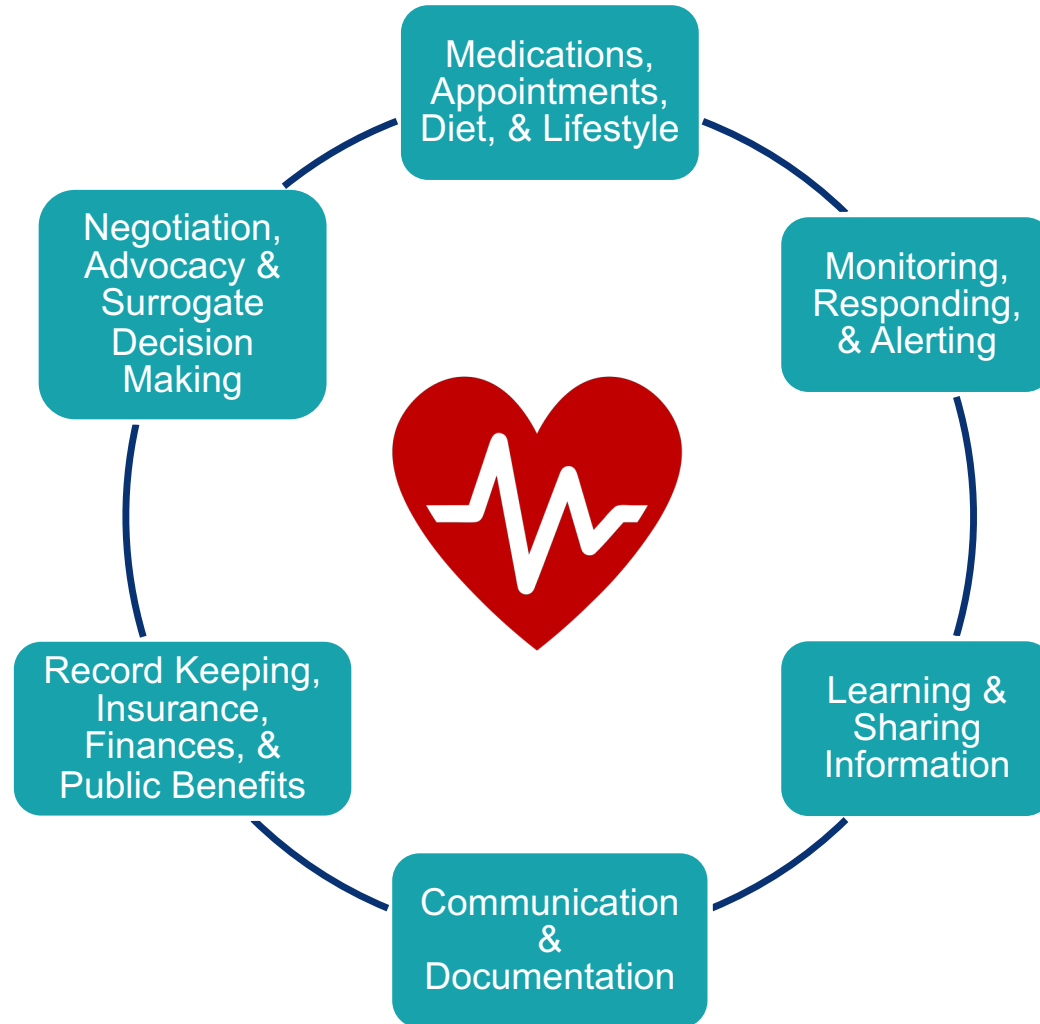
Medications, Appointments, Diet, & Lifestyle

Monitoring, Responding, & Alerting

Learning & Sharing Information

Communication & Documentation

Record Keeping, Insurance, Finances, & Public Benefits

Negotiation, Advocacy & Surrogate Decision Making